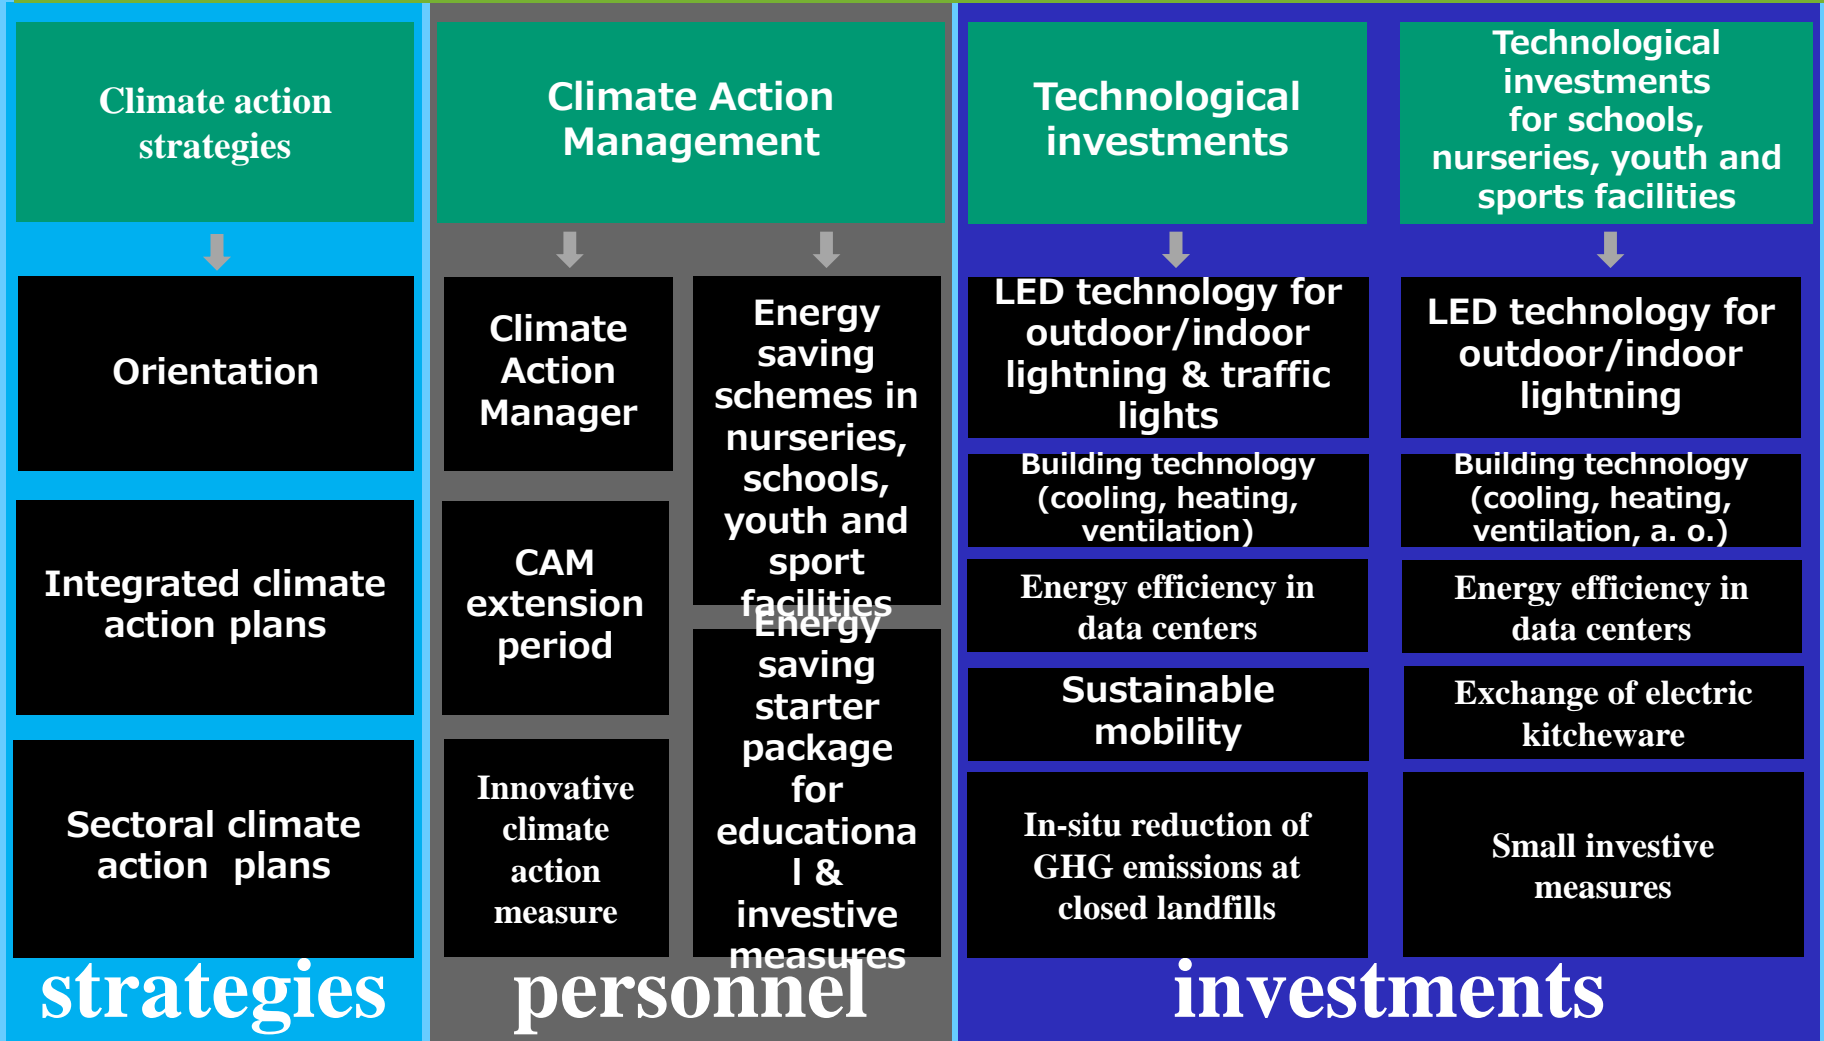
Climate action strategies

Orientation

Integrated climate action plans

Sectoral climate action plans

strategies

Climate Action Management

Climate Action Manager

CAM extension period

Innovative climate action measure

Energy saving schemes in nurseries, schools, youth and sport facilities

Energy saving starter package for educational & investive measures

personnel

Technological investments

LED technology for outdoor/indoor lightning & traffic lights

Building technology (cooling, heating, ventilation)

Energy efficiency in data centers

Sustainable mobility

In-situ reduction of GHG emissions at closed landfills

Technological investments for schools, nurseries, youth and sports facilities

LED technology for outdoor/indoor lightning

Building technology (cooling, heating, ventilation, a. o.)

Energy efficiency in data centers

Exchange of electric kitchenware

Small investive measures

investments